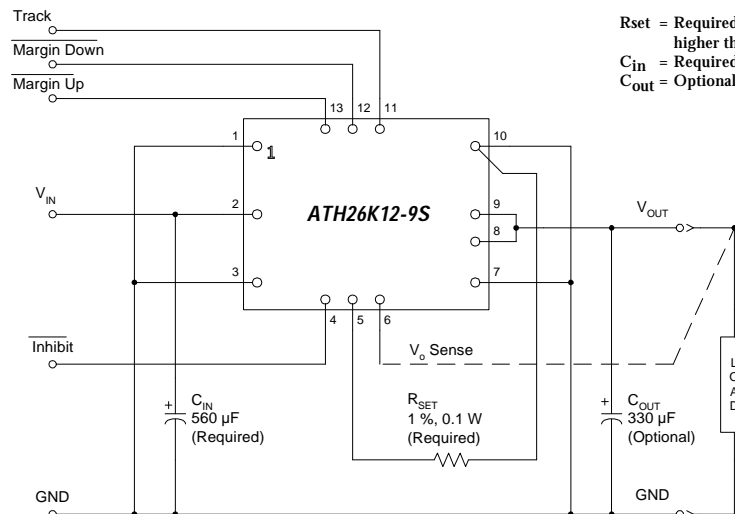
Track

$\overline{\text{Margin Down}}$

$\overline{\text{Margin Up}}$

13 12 11

Rset = Required
higher th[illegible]
$C_{in}$ = Required
$C_{out}$ = Optional

1 1

10

$V_{IN}$

2

ATH26K12-9S

9

8

$V_{OUT}$

3

7

4 5 6

$\overline{\text{Inhibit}}$

$V_o$ Sense

L
C
A
D

+ $C_{IN}$
560 µF
(Required)

$R_{SET}$
1 %, 0.1 W
(Required)

+ $C_{OUT}$
330 µF
(Optional)

GND

GND